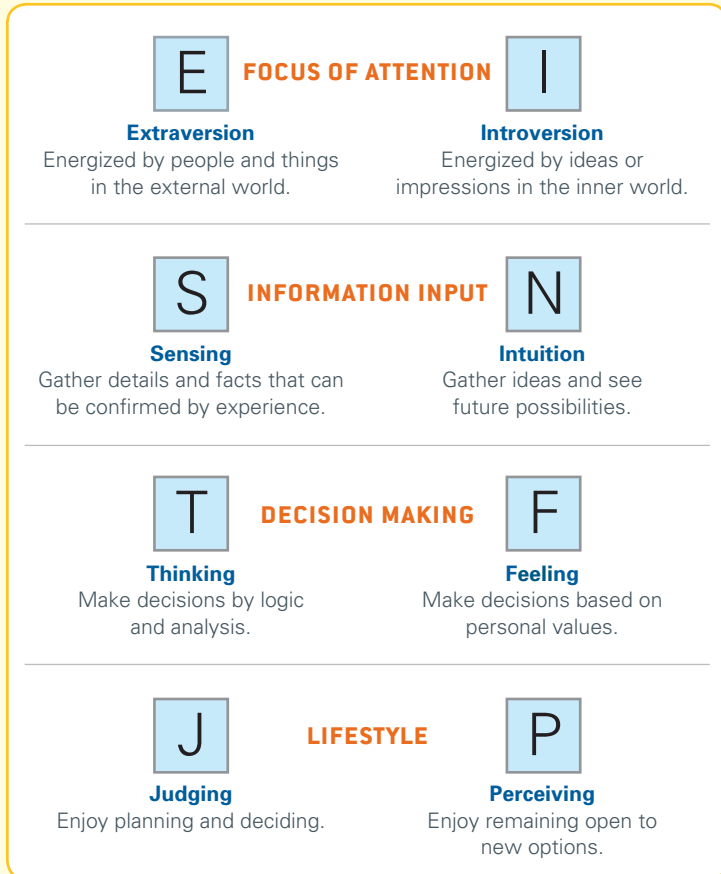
E FOCUS OF ATTENTION I

Extraversion
Energized by people and things in the external world.

Introversion
Energized by ideas or impressions in the inner world.

S INFORMATION INPUT N

Sensing
Gather details and facts that can be confirmed by experience.

Intuition
Gather ideas and see future possibilities.

T DECISION MAKING F

Thinking
Make decisions by logic and analysis.

Feeling
Make decisions based on personal values.

J LIFESTYLE P

Judging
Enjoy planning and deciding.

Perceiving
Enjoy remaining open to new options.